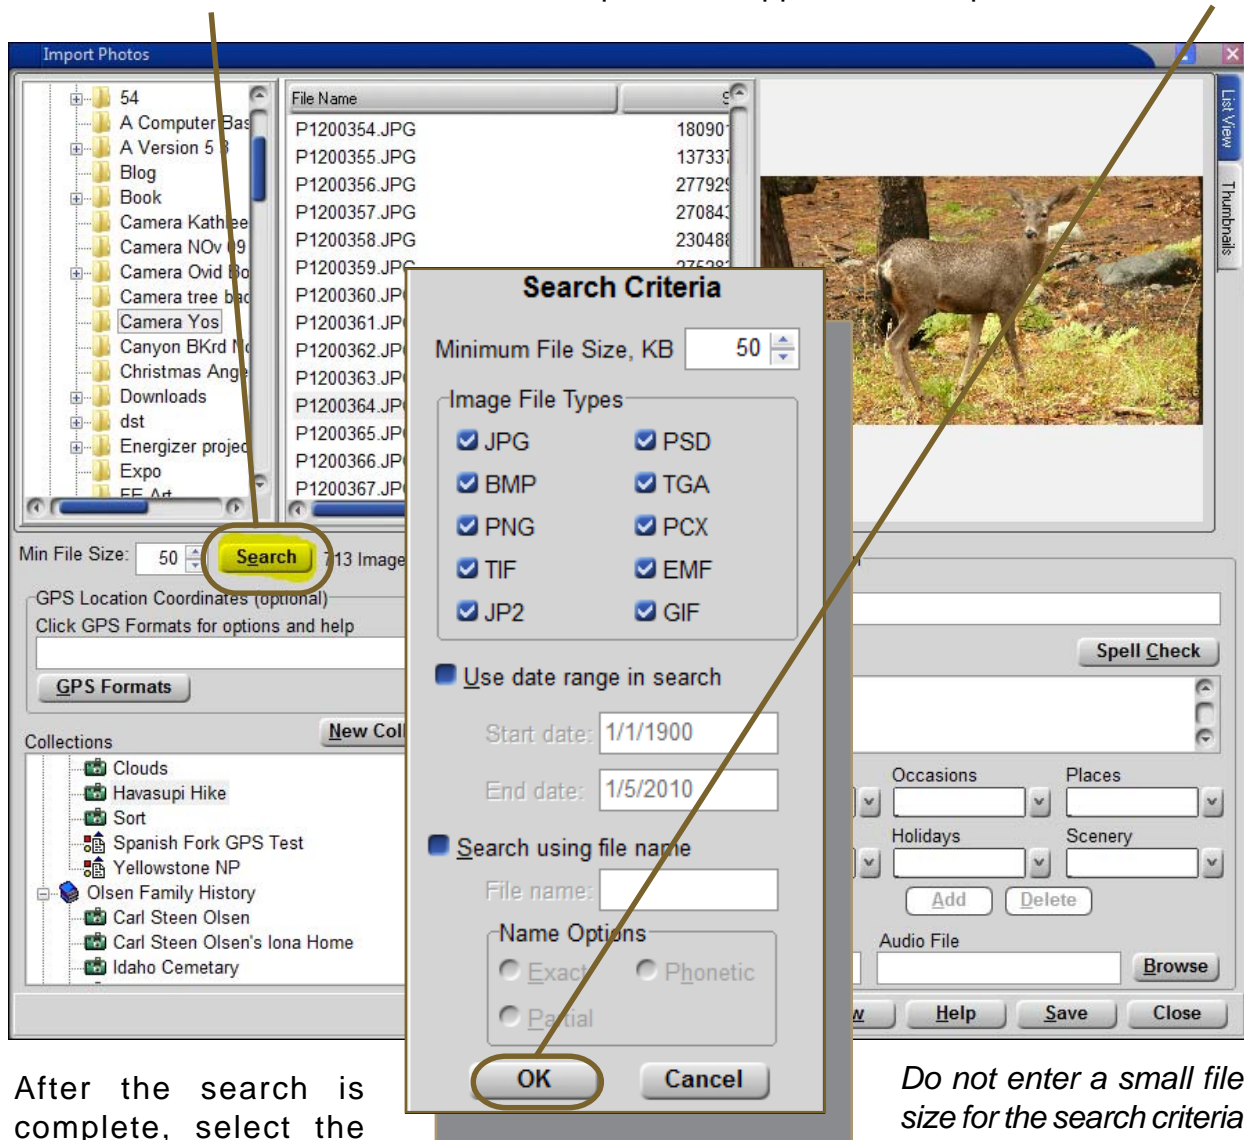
Import Photos

List View
Thumbnails

54
A Computer Bas
A Version 5 3
Blog
Book
Camera Kathlee
Camera NOv 09
Camera Ovid Bo
Camera tree bac
Camera Yos
Canyon BKrd N
Christmas Ange
Downloads
dst
Energizer projec
Expo
FF Art

| File Name | S |
|---|---|
| P1200354.JPG | 180901 |
| P1200355.JPG | 137337 |
| P1200356.JPG | 277929 |
| P1200357.JPG | 270843 |
| P1200358.JPG | 230488 |
| P1200359.JPG | 275281 |
| P1200360.JP | |
| P1200361.JP | |
| P1200362.JP | |
| P1200363.JP | |
| P1200364.JP | |
| P1200365.JP | |
| P1200366.JP | |
| P1200367.JP | |

Min File Size: 50 Search 713 Image

GPS Location Coordinates (optional)
Click GPS Formats for options and help
GPS Formats

Collections
New Coll
Clouds
Havasupi Hike
Sort
Spanish Fork GPS Test
Yellowstone NP
Olsen Family History
Carl Steen Olsen
Carl Steen Olsen's Iona Home
Idaho Cemetary

Search Criteria
Minimum File Size, KB 50
Image File Types
JPG PSD
BMP TGA
PNG PCX
TIF EMF
JP2 GIF
Use date range in search
Start date: 1/1/1900
End date: 1/5/2010
Search using file name
File name:
Name Options
Exact Phonetic
Partial
OK Cancel

Spell Check
Occasions Places
Holidays Scenery
Add Delete
Audio File
Browse
w Help Save Close

After the search is complete, select the

Do not enter a small file size for the search criteria